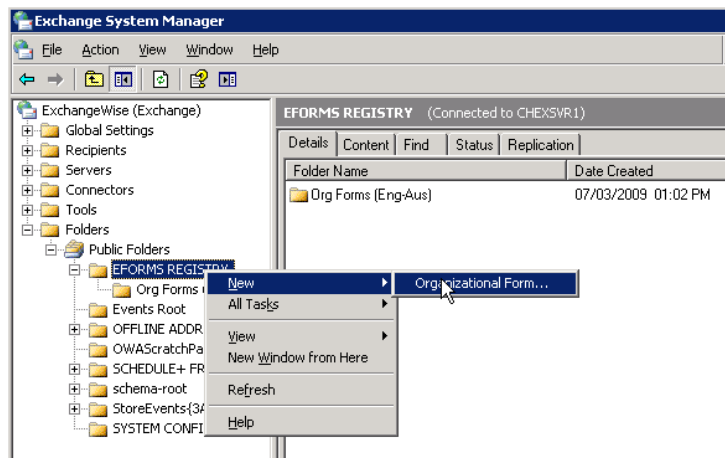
Exchange System Manager

File Action View Window Help

ExchangeWise (Exchange)
Global Settings
Recipients
Servers
Connectors
Tools
Folders
Public Folders
EFORMS REGISTRY
Org Forms (
Events Root
OFFLINE ADDR
OWAScratchPa
SCHEDULE+ FR
schema-root
StoreEvents{3A
SYSTEM CONFI

New
All Tasks
View
New Window from Here
Refresh
Help

Organizational Form...

EFORMS REGISTRY (Connected to CHEXSVR1)

Details | Content | Find | Status | Replication

| Folder Name | Date Created |
|---|---|
| Org Forms (Eng-Aus) | 07/03/2009 01:02 PM |